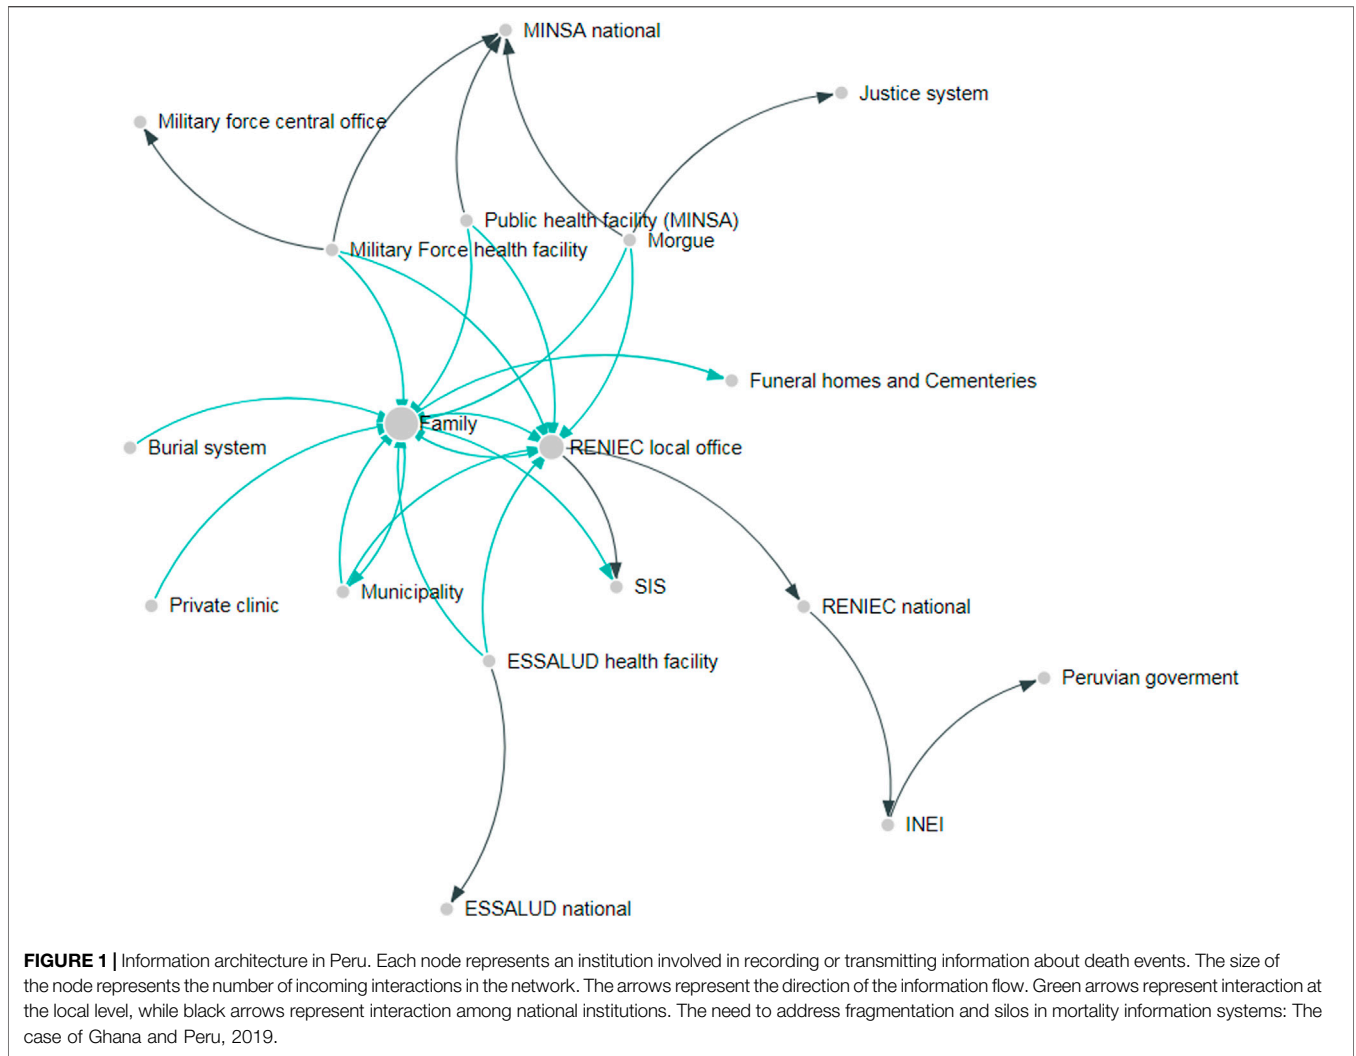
MINSA national

Justice system

Military force central office

Public health facility (MINSA)

Morgue

Military Force health facility

Funeral homes and Cementeries

Family

Burial system

RENIEC local office

Private clinic

Municipality

SIS

RENIEC national

ESSALUD health facility

Peruvian goverment

INEI

ESSALUD national

**FIGURE 1 |** Information architecture in Peru. Each node represents an institution involved in recording or transmitting information about death events. The size of the node represents the number of incoming interactions in the network. The arrows represent the direction of the information flow. Green arrows represent interaction at the local level, while black arrows represent interaction among national institutions. The need to address fragmentation and silos in mortality information systems: The case of Ghana and Peru, 2019.